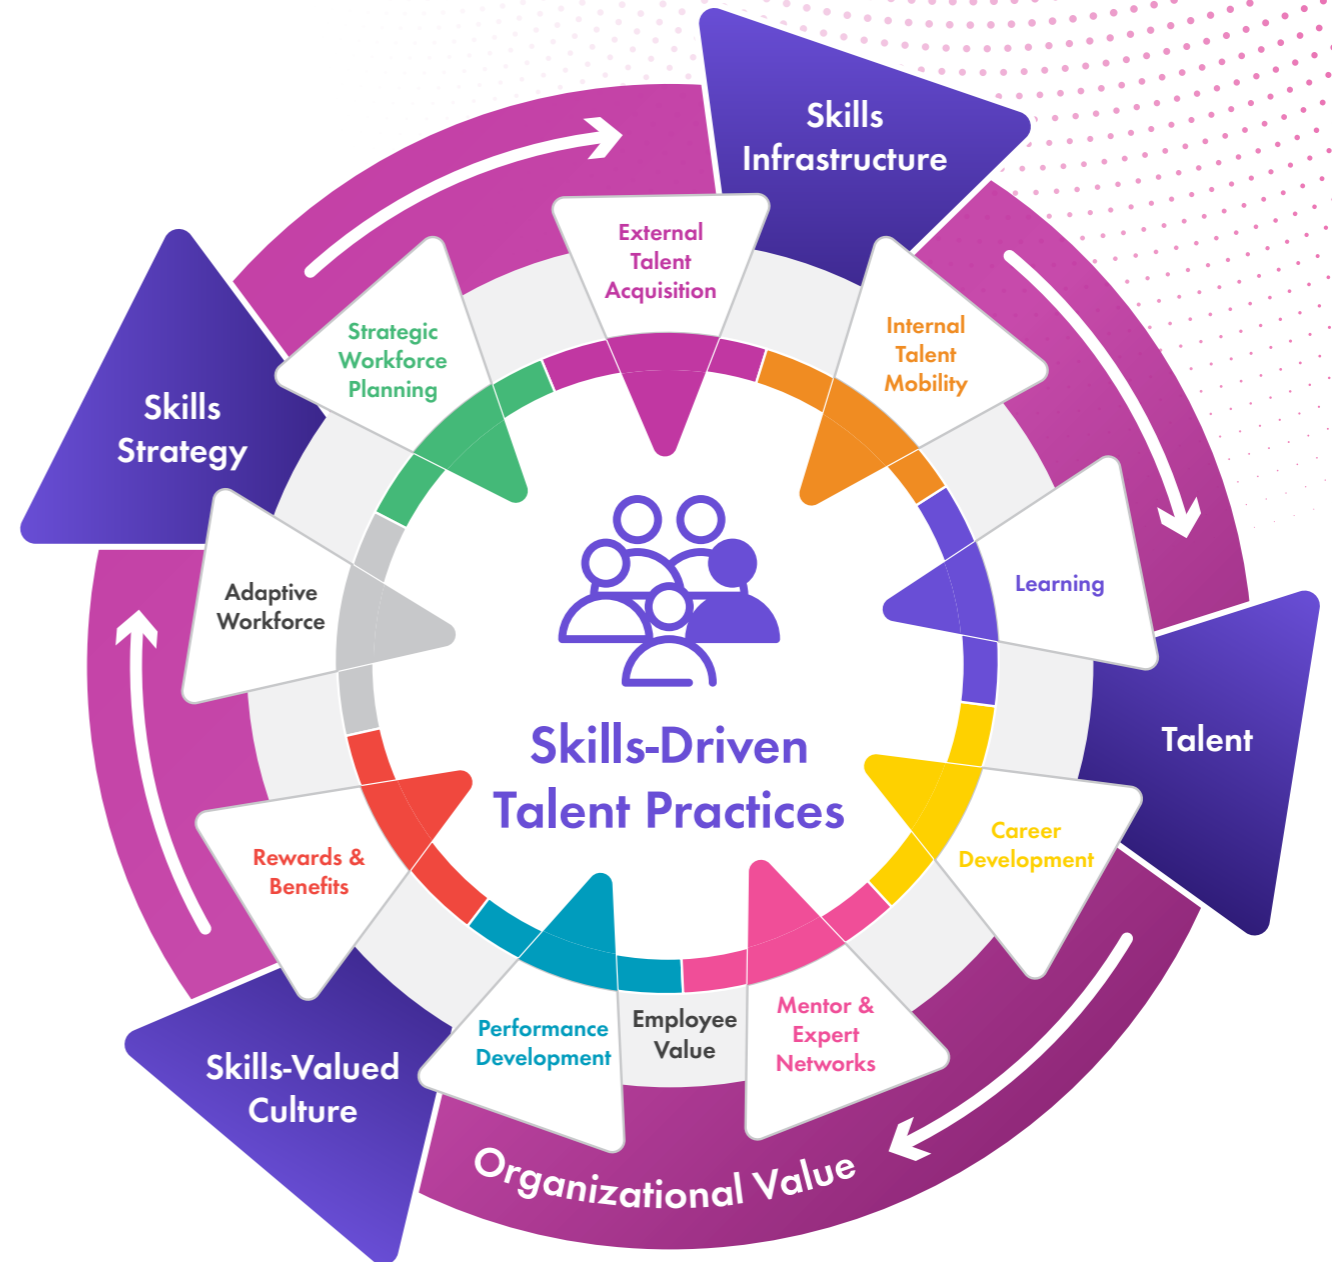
Skills Infrastructure

Skills Strategy

Talent

Skills-Valued Culture

Organizational Value

External Talent Acquisition

Internal Talent Mobility

Learning

Career Development

Mentor & Expert Networks

Employee Value

Performance Development

Rewards & Benefits

Adaptive Workforce

Strategic Workforce Planning

Skills-Driven Talent Practices